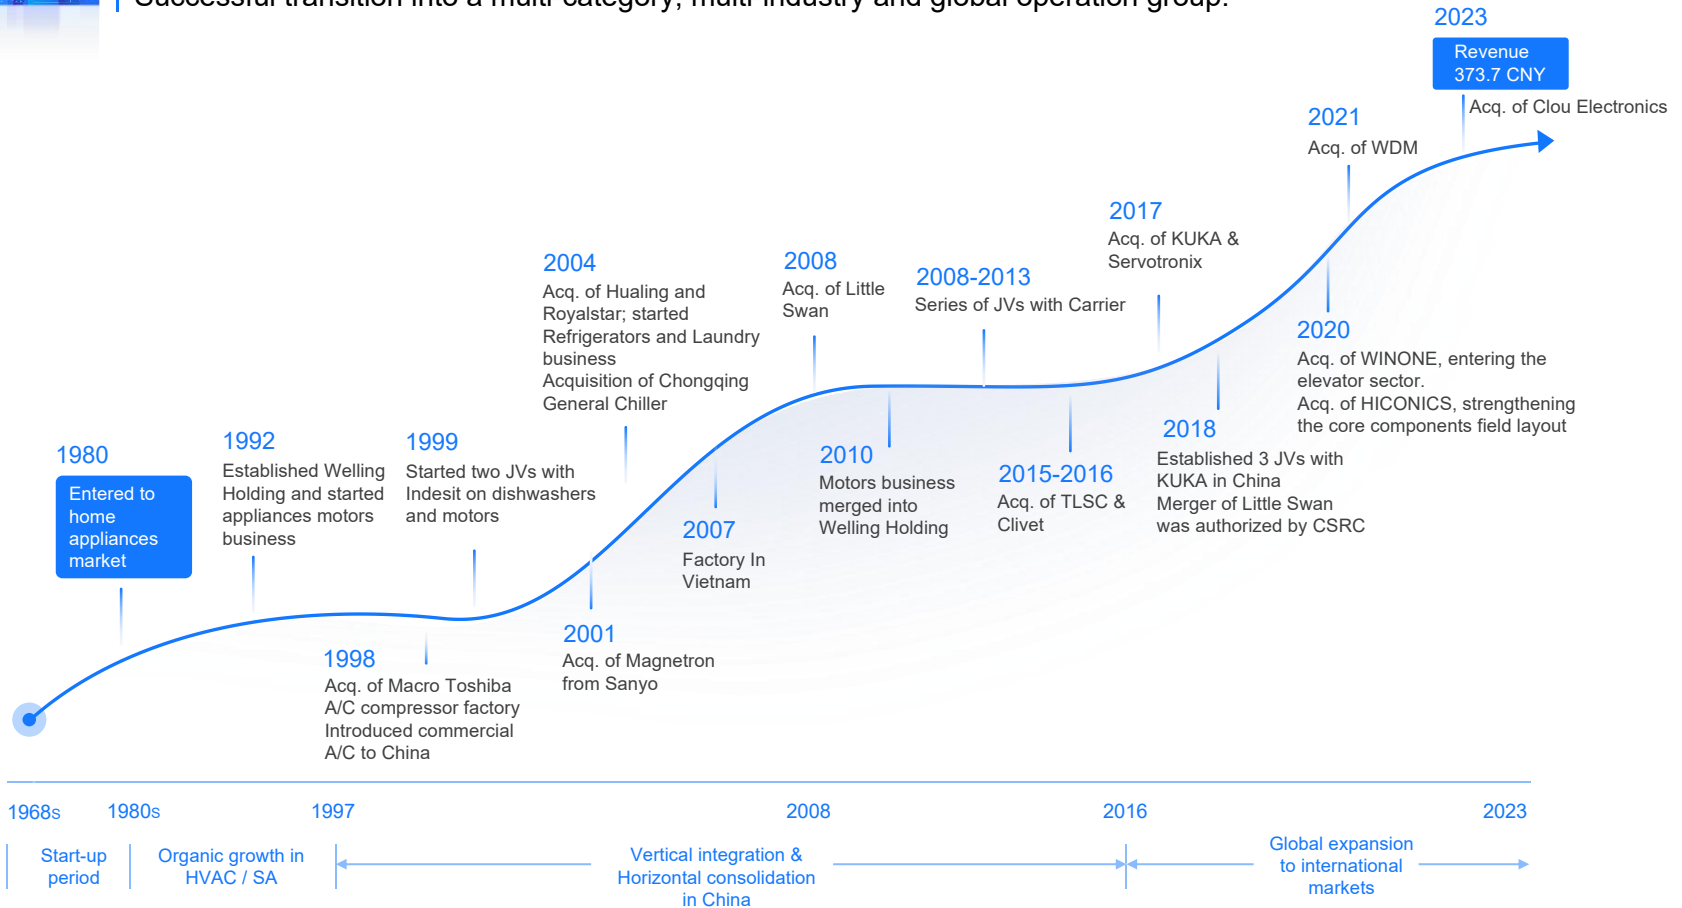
Successful transition into a multi-category, multi-industry and global operation group.

2023
Revenue 373.7 CNY
Acq. of Clou Electronics

2021
Acq. of WDM

2017
Acq. of KUKA & Servotronix

2004
Acq. of Hualing and Royalstar; started Refrigerators and Laundry business
Acquisition of Chongqing General Chiller

2008
Acq. of Little Swan

2008-2013
Series of JVs with Carrier

2020
Acq. of WINONE, entering the elevator sector.
Acq. of HICONICS, strengthening the core components field layout

1980
Entered to home appliances market

1992
Established Welling Holding and started appliances motors business

1999
Started two JVs with Indesit on dishwashers and motors

2010
Motors business merged into Welling Holding

2015-2016
Acq. of TLSC & Clivet

2018
Established 3 JVs with KUKA in China
Merger of Little Swan was authorized by CSRC

2007
Factory In Vietnam

2001
Acq. of Magnetron from Sanyo

1998
Acq. of Macro Toshiba A/C compressor factory
Introduced commercial A/C to China

1968s
1980s
1997
2008
2016
2023

Start-up period
Organic growth in HVAC / SA
Vertical integration & Horizontal consolidation in China
Global expansion to international markets